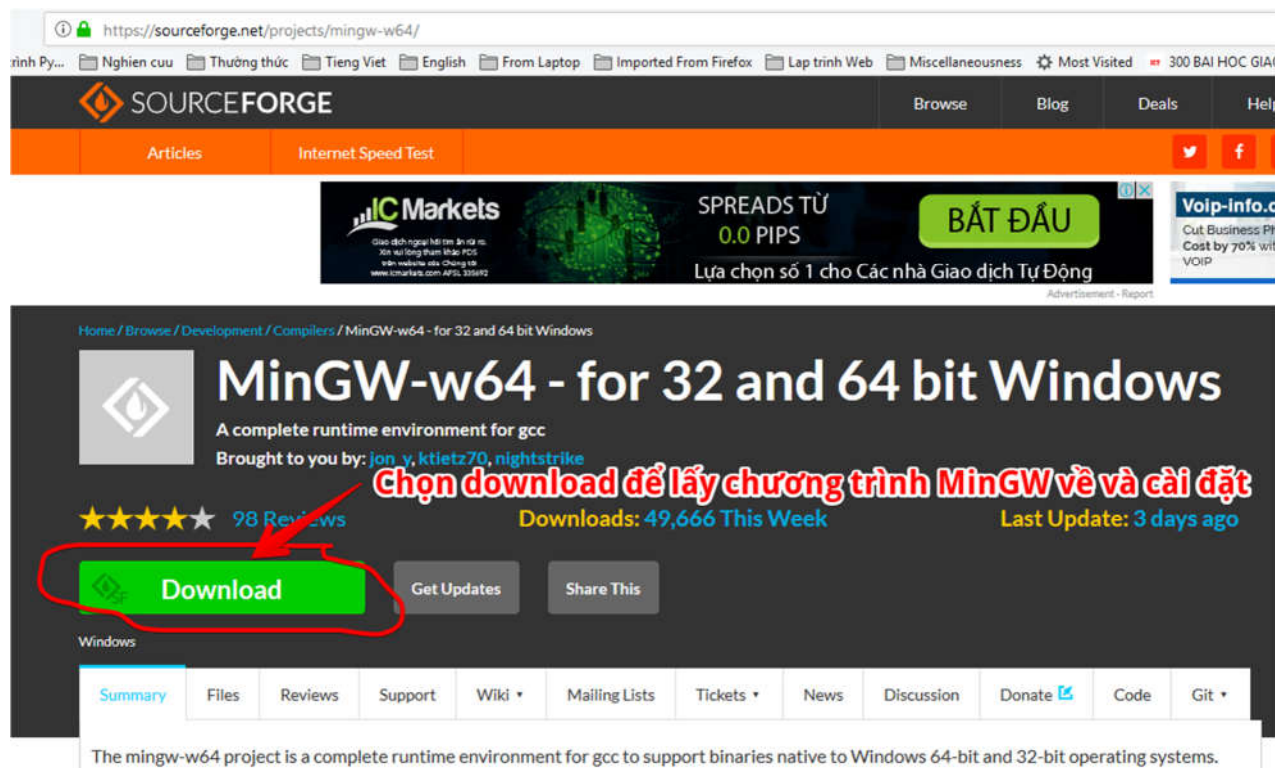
https://sourceforge.net/projects/mingw-w64/

rình Py... Nghien cuu Thường thức Tieng Viet English From Laptop Imported From Firefox Lap trinh Web Miscellaneousness Most Visited 300 BAI HOC GIA

SOURCEFORGE Browse Blog Deals Help

Articles Internet Speed Test

IC Markets SPREADS TỪ 0.0 PIPS BẮT ĐẦU Lựa chọn số 1 cho Các nhà Giao dịch Tự Động

Voip-info.c Cut Business Ph Cost by 70% wi VOIP

Advertisement - Report

Home / Browse / Development / Compilers / MinGW-w64 - for 32 and 64 bit Windows

MinGW-w64 - for 32 and 64 bit Windows

A complete runtime environment for gcc

Brought to you by: jon_y, ktietz70, nightstrike

Chọn download để lấy chương trình MinGW về và cài đặt

98 Reviews Downloads: 49,666 This Week Last Update: 3 days ago

Download Get Updates Share This

Windows

Summary Files Reviews Support Wiki ▾ Mailing Lists Tickets ▾ News Discussion Donate Code Git ▾

The mingw-w64 project is a complete runtime environment for gcc to support binaries native to Windows 64-bit and 32-bit operating systems.